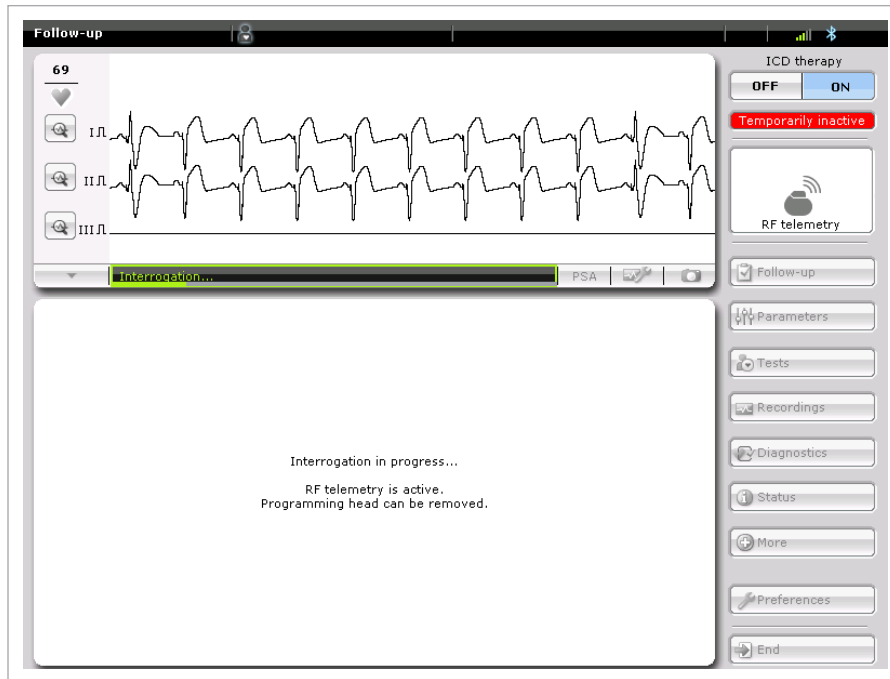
Follow-up

69

I

II

III

Interrogation...

PSA

ICD therapy

OFF

ON

Temporarily inactive

RF telemetry

Follow-up

Parameters

Tests

Recordings

Diagnostics

Status

More

Preferences

End

Interrogation in progress...

RF telemetry is active.
Programming head can be removed.